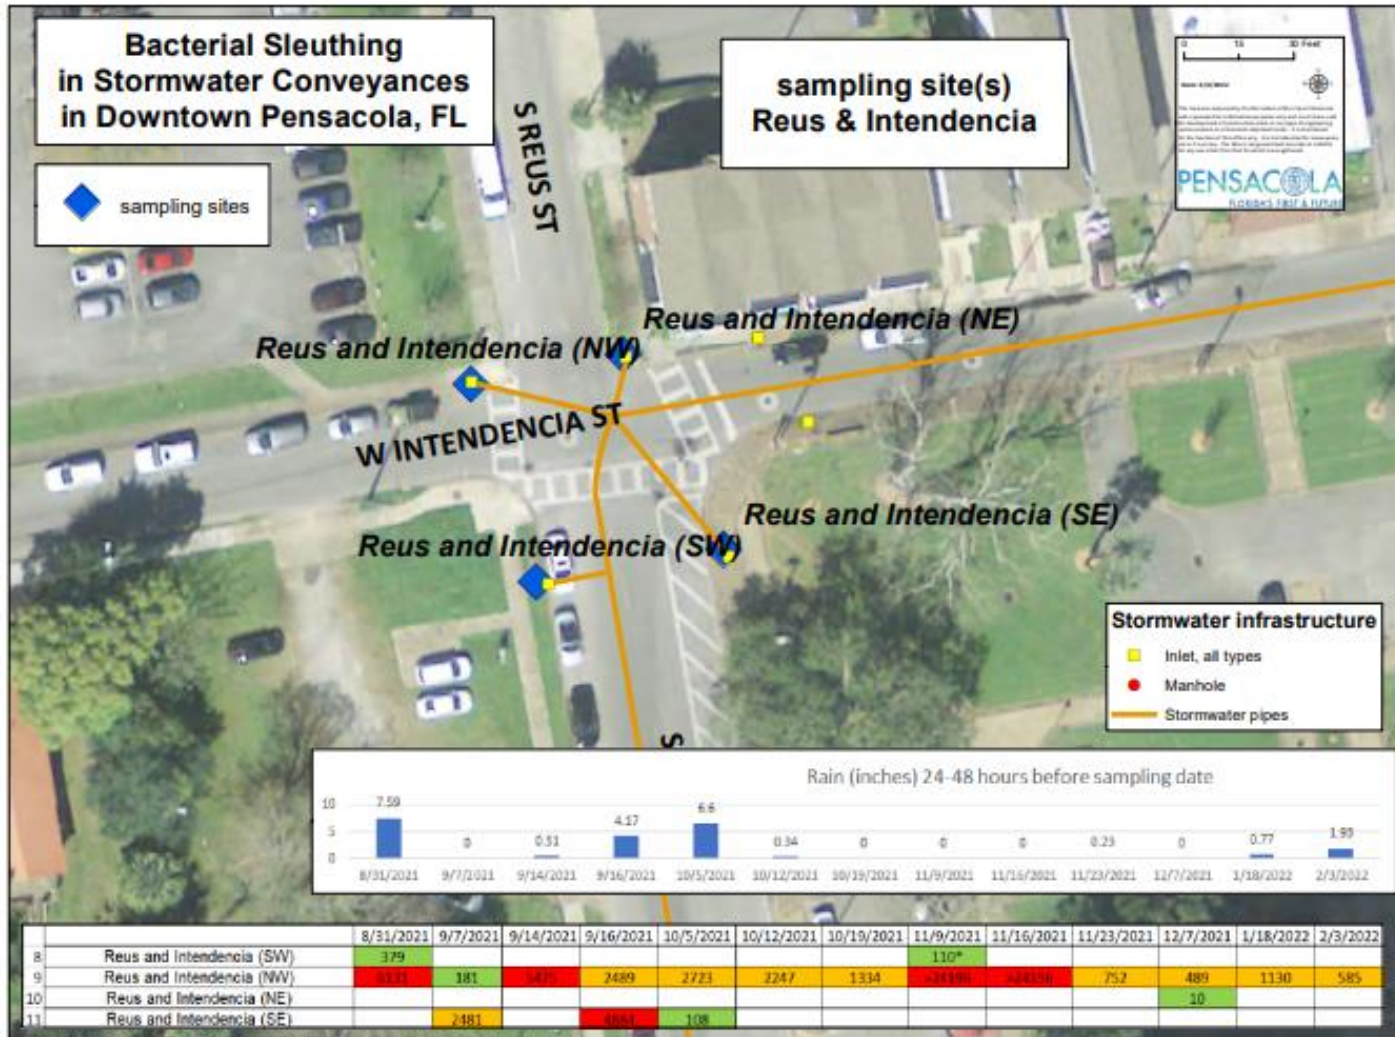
Bacterial Sleuthing in Stormwater Conveyances in Downtown Pensacola, FL

sampling sites

S REUS ST

sampling site(s) Reus & Intendencia

PENSACOLA

Reus and Intendencia (NE)

Reus and Intendencia (NW)

W INTENDENCIA ST

Reus and Intendencia (SE)

Reus and Intendencia (SW)

Stormwater infrastructure
Inlet, all types
Manhole
Stormwater pipes

Rain (inches) 24-48 hours before sampling date

10
5
0

| 8/31/2021 | 9/7/2021 | 9/14/2021 | 9/16/2021 | 10/5/2021 | 10/12/2021 | 10/19/2021 | 11/9/2021 | 11/16/2021 | 11/23/2021 | 12/7/2021 | 1/18/2022 | 2/3/2022 |
|---|---|---|---|---|---|---|---|---|---|---|---|---|
| 7.59 | 0 | 0.51 | 4.17 | 6.6 | 0.34 | 0 | 0 | 0 | 0.23 | 0 | 0.77 | 1.93 |

| | | 8/31/2021 | 9/7/2021 | 9/14/2021 | 9/16/2021 | 10/5/2021 | 10/12/2021 | 10/19/2021 | 11/9/2021 | 11/16/2021 | 11/23/2021 | 12/7/2021 | 1/18/2022 | 2/3/2022 |
|---|---|---|---|---|---|---|---|---|---|---|---|---|---|---|
| 8 | Reus and Intendencia (SW) | 379 | | | | | | | 110* | | | | | |
| 9 | Reus and Intendencia (NW) | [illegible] | 181 | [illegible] | 2489 | 2723 | 2247 | 1334 | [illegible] | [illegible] | 752 | 489 | 1130 | 585 |
| 10 | Reus and Intendencia (NE) | | | | | | | | | | | 10 | | |
| 11 | Reus and Intendencia (SE) | | 2481 | | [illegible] | 108 | | | | | | | | |